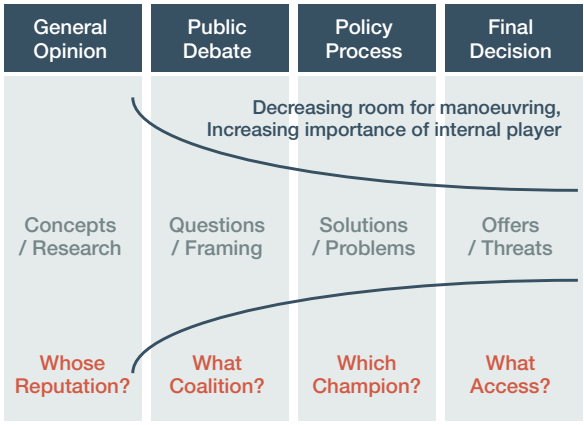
General Opinion

Public Debate

Policy Process

Final Decision

Decreasing room for manoeuvring, Increasing importance of internal player

Concepts / Research

Questions / Framing

Solutions / Problems

Offers / Threats

Whose Reputation?

What Coalition?

Which Champion?

What Access?